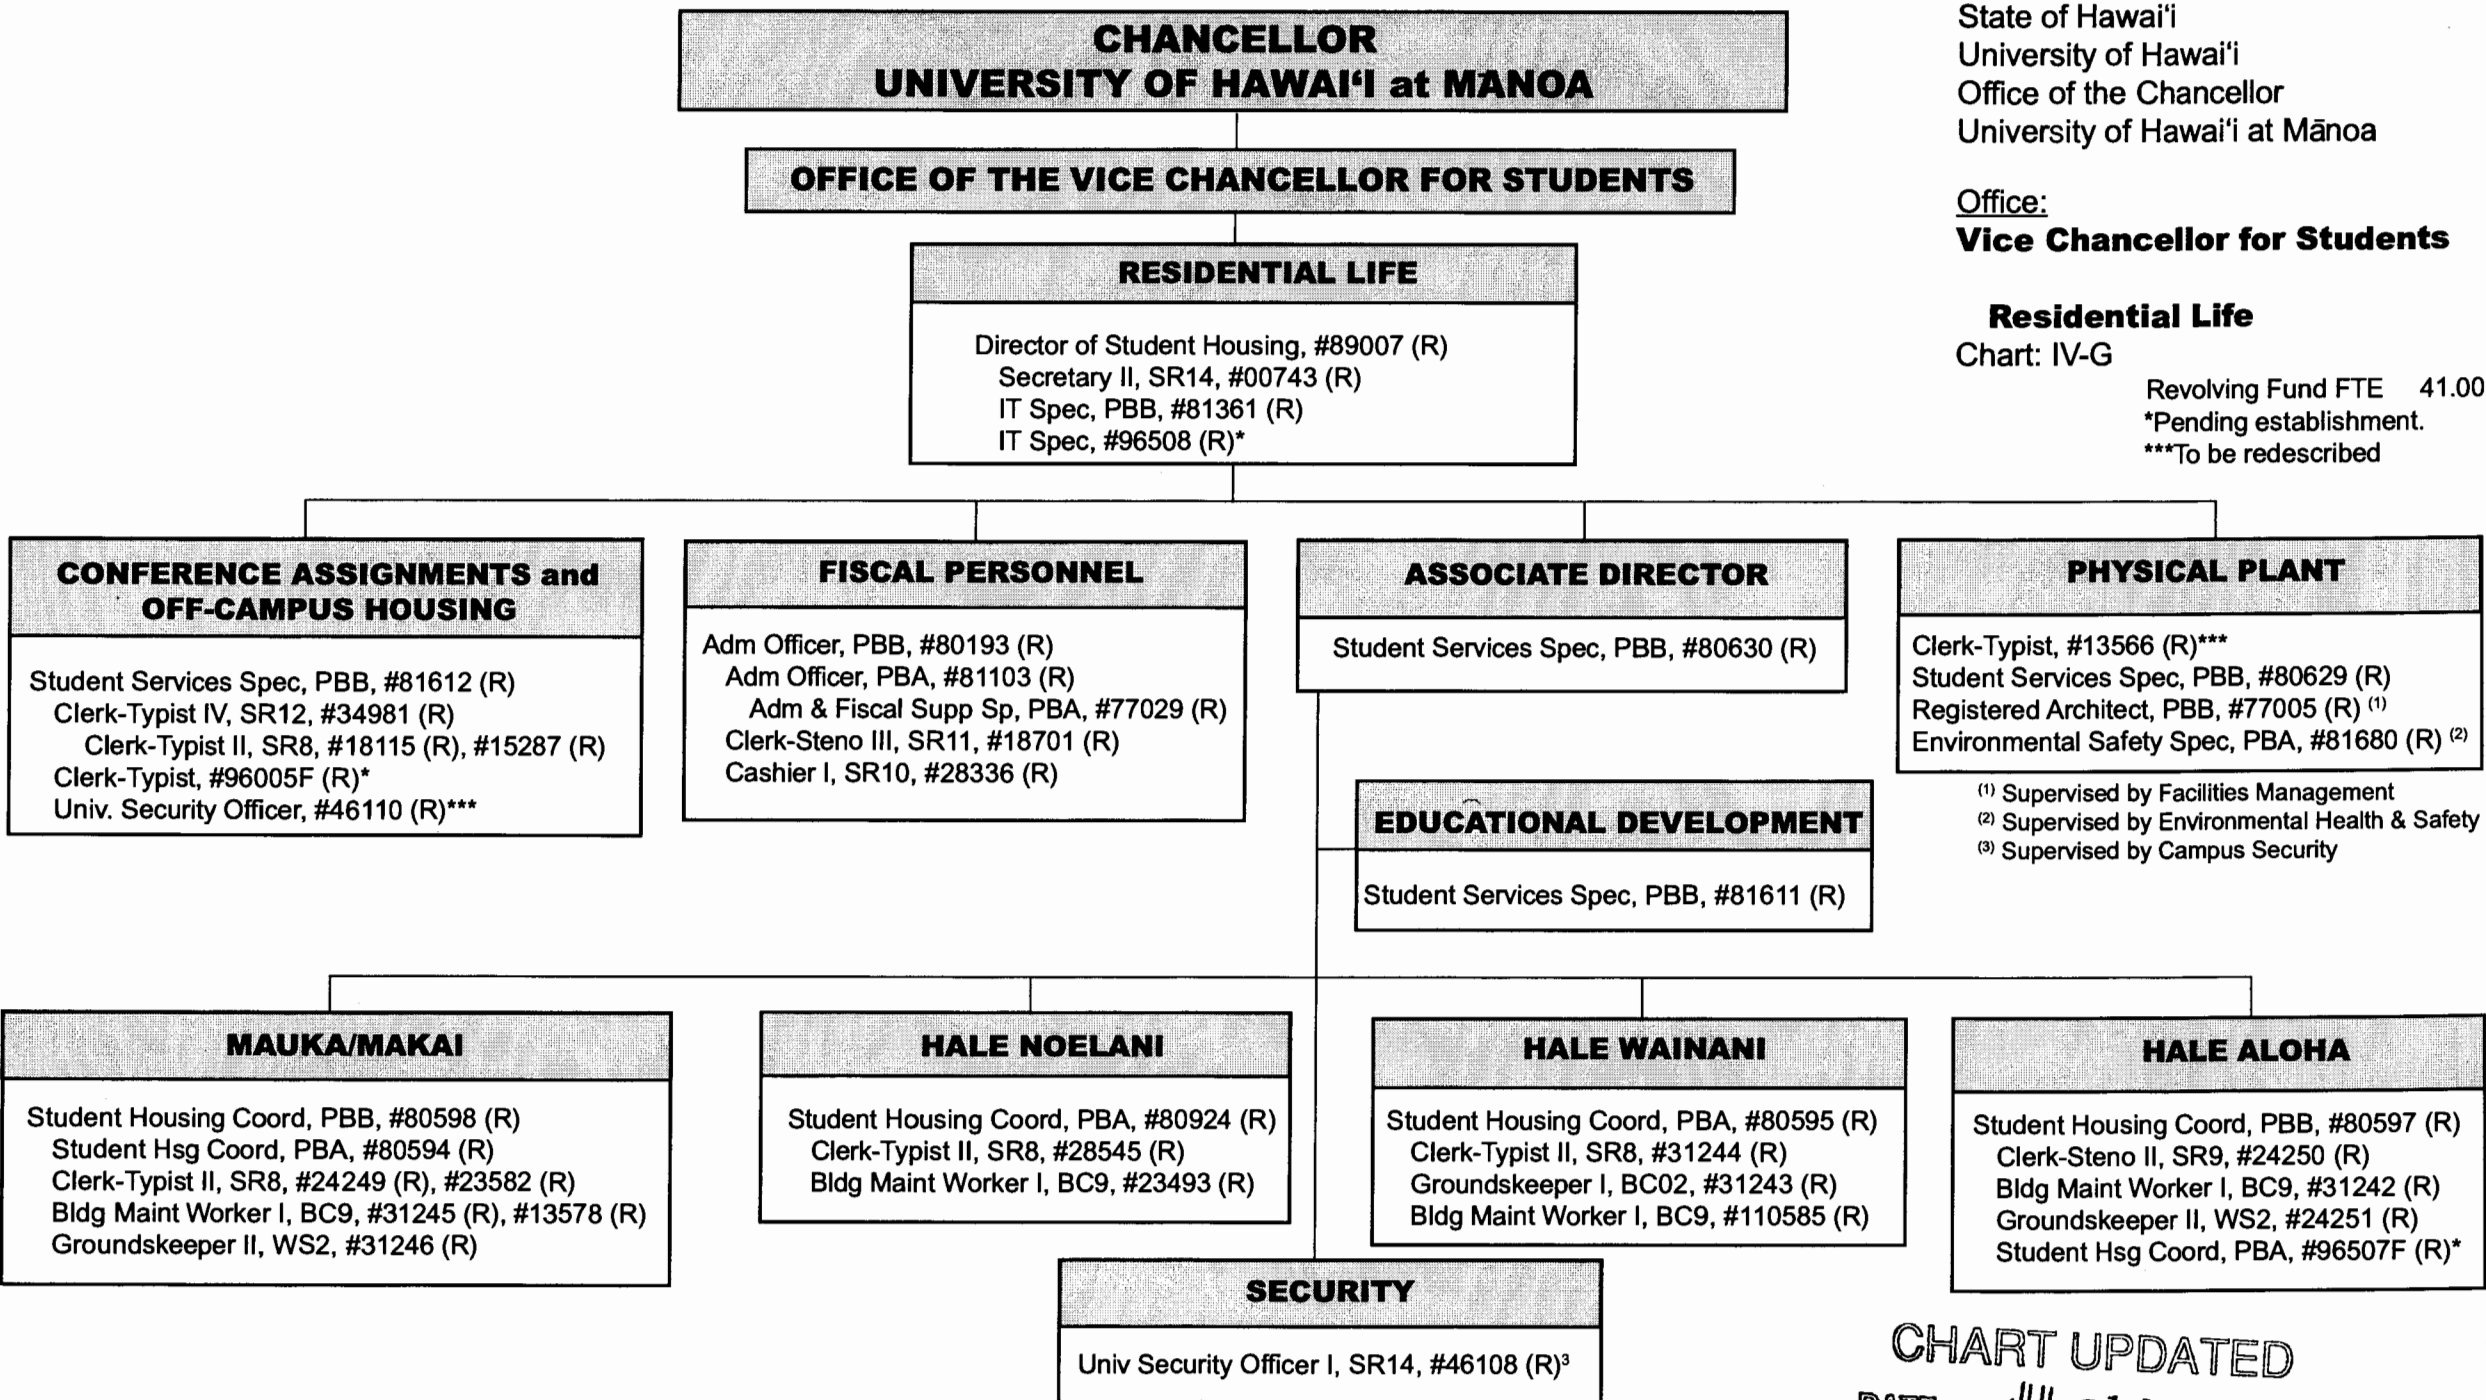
CHANCELLOR
UNIVERSITY OF HAWAIʻI at MĀNOA

State of Hawaiʻi
University of Hawaiʻi
Office of the Chancellor
University of Hawaiʻi at Mānoa

Office:
Vice Chancellor for Students

Residential Life
Chart: IV-G
Revolving Fund FTE 41.00
*Pending establishment.
***To be redescribed

OFFICE OF THE VICE CHANCELLOR FOR STUDENTS

RESIDENTIAL LIFE

Director of Student Housing, #89007 (R)
Secretary II, SR14, #00743 (R)
IT Spec, PBB, #81361 (R)
IT Spec, #96508 (R)*

CONFERENCE ASSIGNMENTS and OFF-CAMPUS HOUSING

Student Services Spec, PBB, #81612 (R)
Clerk-Typist IV, SR12, #34981 (R)
Clerk-Typist II, SR8, #18115 (R), #15287 (R)
Clerk-Typist, #96005F (R)*
Univ. Security Officer, #46110 (R)***

FISCAL PERSONNEL

Adm Officer, PBB, #80193 (R)
Adm Officer, PBA, #81103 (R)
Adm & Fiscal Supp Sp, PBA, #77029 (R)
Clerk-Steno III, SR11, #18701 (R)
Cashier I, SR10, #28336 (R)

ASSOCIATE DIRECTOR

Student Services Spec, PBB, #80630 (R)

PHYSICAL PLANT

Clerk-Typist, #13566 (R)***
Student Services Spec, PBB, #80629 (R)
Registered Architect, PBB, #77005 (R) $^{(1)}$
Environmental Safety Spec, PBA, #81680 (R) $^{(2)}$

$^{(1)}$ Supervised by Facilities Management
$^{(2)}$ Supervised by Environmental Health & Safety
$^{(3)}$ Supervised by Campus Security

EDUCATIONAL DEVELOPMENT

Student Services Spec, PBB, #81611 (R)

MAUKA/MAKAI

Student Housing Coord, PBB, #80598 (R)
Student Hsg Coord, PBA, #80594 (R)
Clerk-Typist II, SR8, #24249 (R), #23582 (R)
Bldg Maint Worker I, BC9, #31245 (R), #13578 (R)
Groundskeeper II, WS2, #31246 (R)

HALE NOELANI

Student Housing Coord, PBA, #80924 (R)
Clerk-Typist II, SR8, #28545 (R)
Bldg Maint Worker I, BC9, #23493 (R)

HALE WAINANI

Student Housing Coord, PBA, #80595 (R)
Clerk-Typist II, SR8, #31244 (R)
Groundskeeper I, BC02, #31243 (R)
Bldg Maint Worker I, BC9, #110585 (R)

HALE ALOHA

Student Housing Coord, PBB, #80597 (R)
Clerk-Steno II, SR9, #24250 (R)
Bldg Maint Worker I, BC9, #31242 (R)
Groundskeeper II, WS2, #24251 (R)
Student Hsg Coord, PBA, #96507F (R)*

SECURITY

Univ Security Officer I, SR14, #46108 (R)$^3$

CHART UPDATED
DATE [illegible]